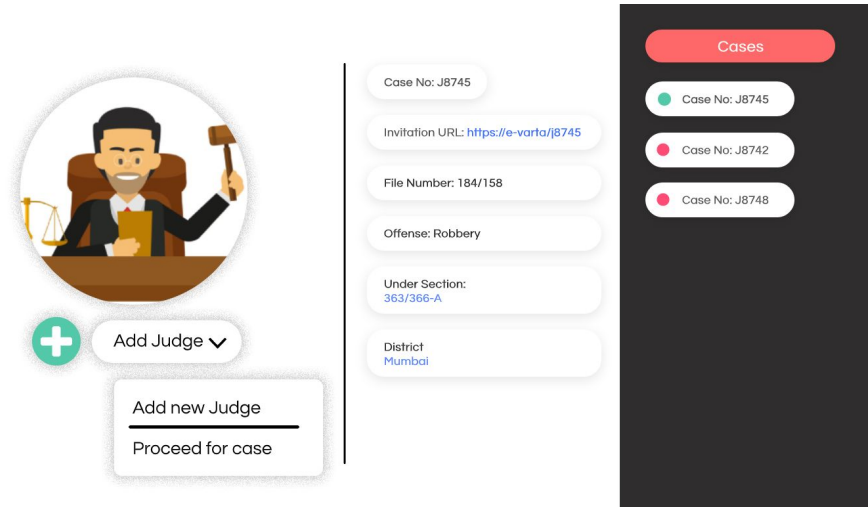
Add Judge

Add new Judge

Proceed for case

Case No: J8745

Invitation URL: https://e-varta/j8745

File Number: 184/158

Offense: Robbery

Under Section:
363/366-A

District
Mumbai

Cases

Case No: J8745

Case No: J8742

Case No: J8748